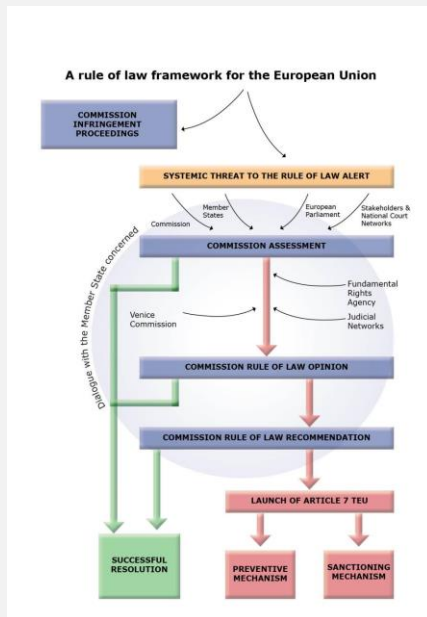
A rule of law framework for the European Union

COMMISSION INFRINGEMENT PROCEEDINGS

SYSTEMIC THREAT TO THE RULE OF LAW ALERT

Commission

Member States

European Parliament

Stakeholders & National Court Networks

COMMISSION ASSESSMENT

Dialogue with the Member State concerned

Fundamental Rights Agency

Venice Commission

Judicial Networks

COMMISSION RULE OF LAW OPINION

COMMISSION RULE OF LAW RECOMMENDATION

LAUNCH OF ARTICLE 7 TEU

SUCCESSFUL RESOLUTION

PREVENTIVE MECHANISM

SANCTIONING MECHANISM